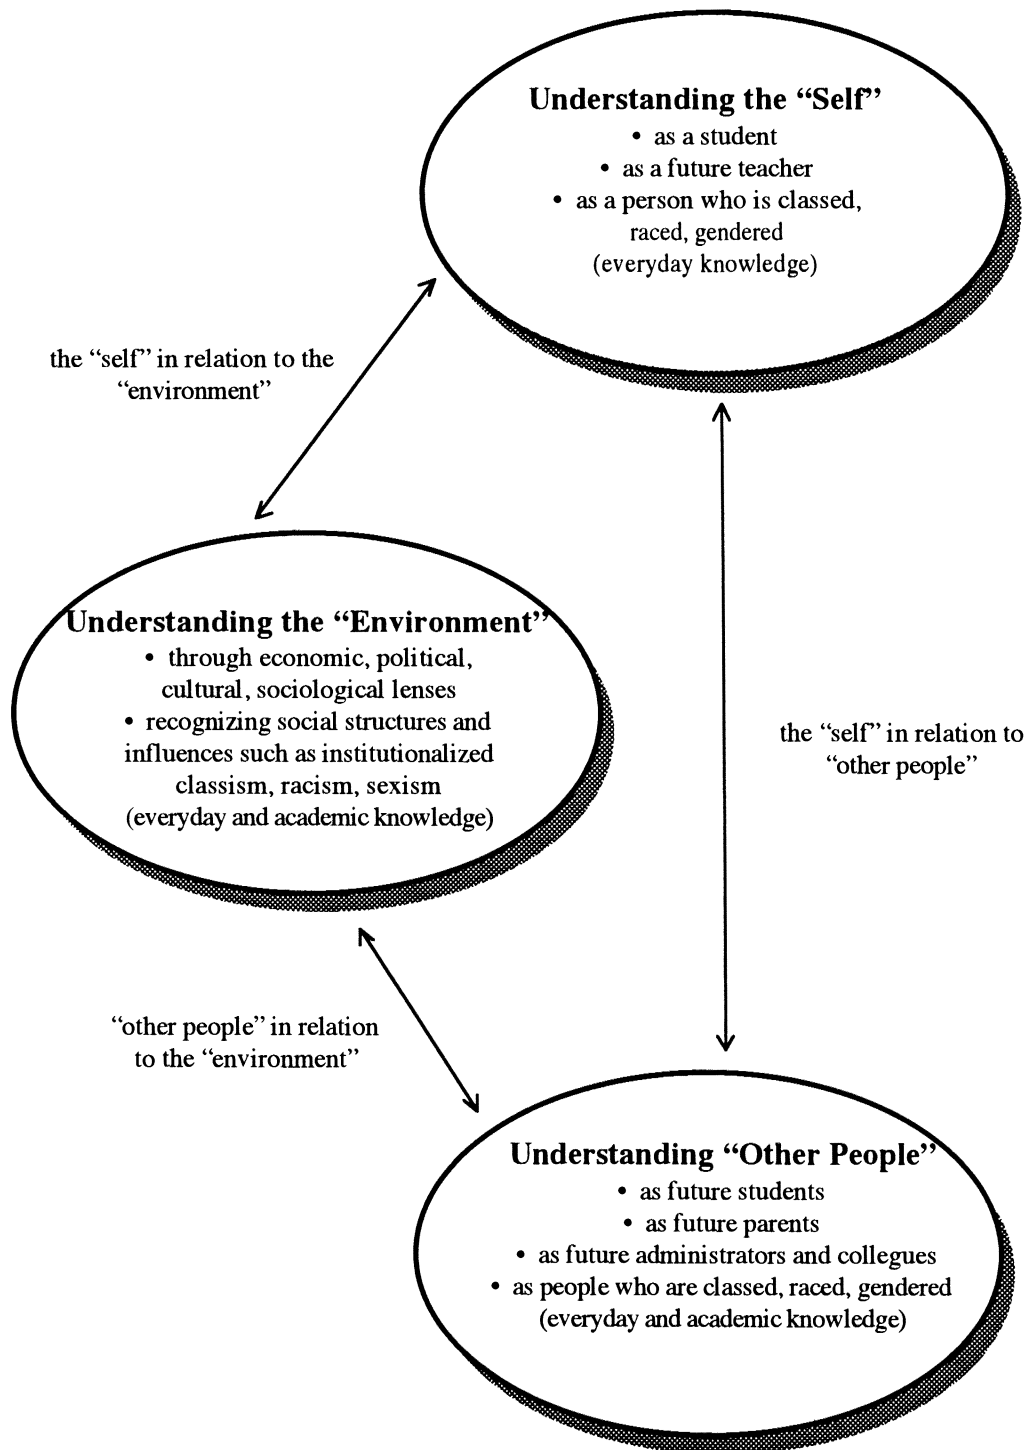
Understanding the "Self"
• as a student
• as a future teacher
• as a person who is classed, raced, gendered
(everyday knowledge)

the "self" in relation to the "environment"

Understanding the "Environment"
• through economic, political, cultural, sociological lenses
• recognizing social structures and influences such as institutionalized classism, racism, sexism
(everyday and academic knowledge)

the "self" in relation to "other people"

"other people" in relation to the "environment"

Understanding "Other People"
• as future students
• as future parents
• as future administrators and collegues
• as people who are classed, raced, gendered
(everyday and academic knowledge)